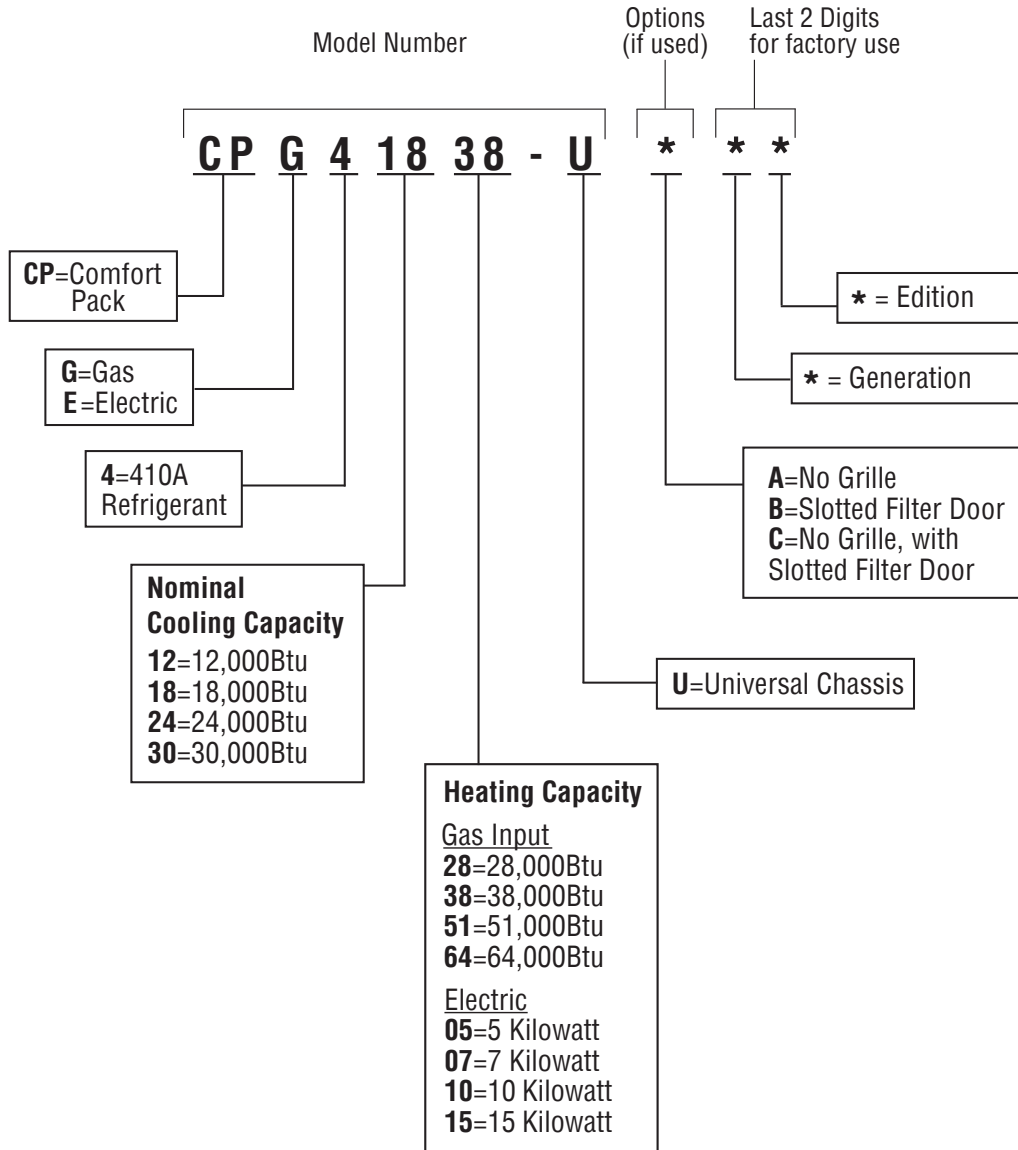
Model Number

Options (if used)

Last 2 Digits for factory use

CP G 4 18 38 - U * * *

**CP**=Comfort Pack

**G**=Gas
**E**=Electric

**4**=410A Refrigerant

**Nominal Cooling Capacity**
**12**=12,000Btu
**18**=18,000Btu
**24**=24,000Btu
**30**=30,000Btu

**Heating Capacity**
Gas Input
**28**=28,000Btu
**38**=38,000Btu
**51**=51,000Btu
**64**=64,000Btu

Electric
**05**=5 Kilowatt
**07**=7 Kilowatt
**10**=10 Kilowatt
**15**=15 Kilowatt

**U**=Universal Chassis

**A**=No Grille
**B**=Slotted Filter Door
**C**=No Grille, with Slotted Filter Door

* = Generation

* = Edition